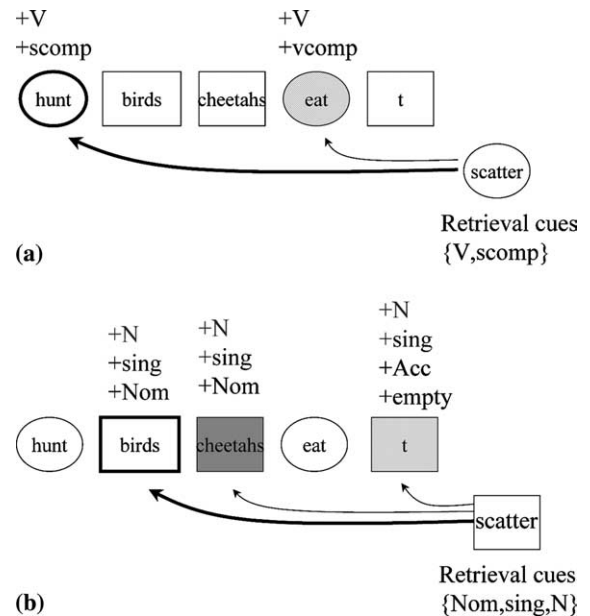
+V
+scomp

+V
+vcomp

hunt

birds

cheetahs

eat

t

scatter

Retrieval cues
{V,scomp}

(a)

+N
+sing
+Nom

+N
+sing
+Nom

+N
+sing
+Acc
+empty

hunt

birds

cheetahs

eat

t

scatter

Retrieval cues
{Nom,sing,N}

(b)